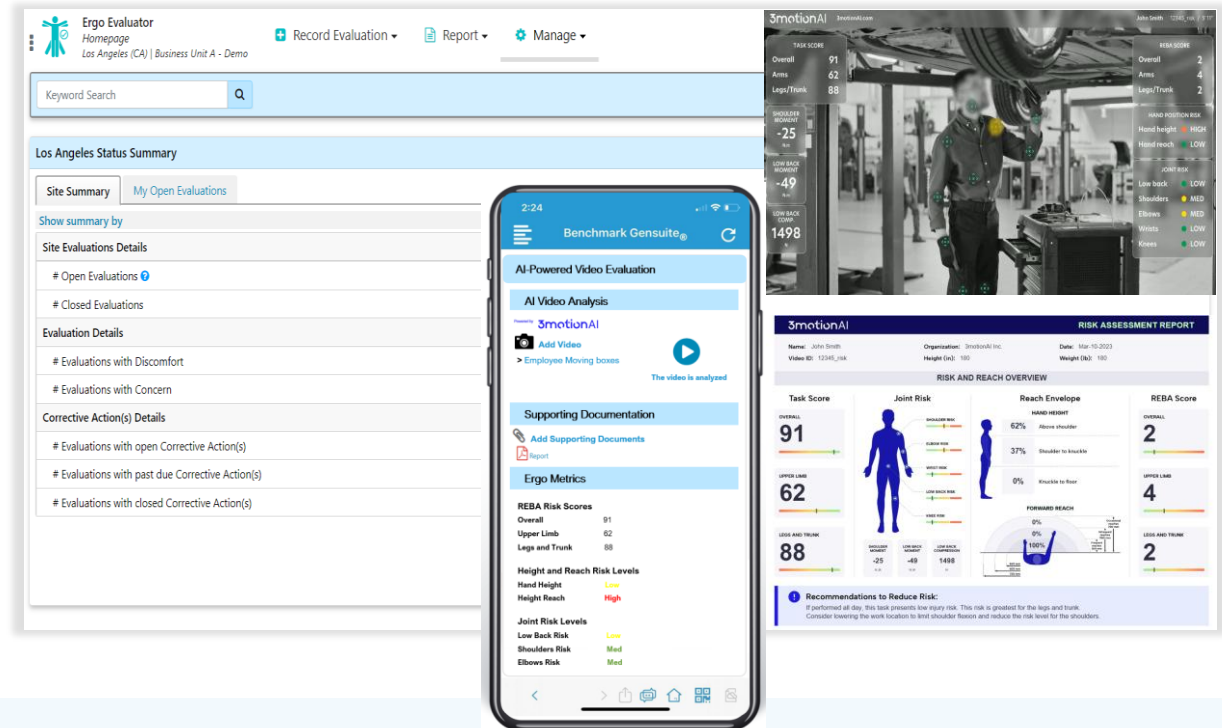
Ergo Evaluator
Homepage
Los Angeles (CA) | Business Unit A - Demo

Record Evaluation ▾ Report ▾ Manage ▾

Keyword Search

Los Angeles Status Summary

Site Summary | My Open Evaluations

Show summary by

Site Evaluations Details
# Open Evaluations
# Closed Evaluations
Evaluation Details
# Evaluations with Discomfort
# Evaluations with Concern
Corrective Action(s) Details
# Evaluations with open Corrective Action(s)
# Evaluations with past due Corrective Action(s)
# Evaluations with closed Corrective Action(s)

2:24
Benchmark Gensuite®
AI-Powered Video Evaluation
AI Video Analysis
Powered by 3motionAI
Add Video
> Employee Moving boxes
The video is analyzed
Supporting Documentation
Add Supporting Documents
Report
Ergo Metrics
REBA Risk Scores
Overall 91
Upper Limb 62
Legs and Trunk 88
Height and Reach Risk Levels
Hand Height Low
Height Reach High
Joint Risk Levels
Low Back Risk Low
Shoulders Risk Med
Elbows Risk Med

3motionAI 3motionAI.com John Smith 12345_risk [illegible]
TASK SCORE
Overall 91
Arms 62
Legs/Trunk 88
SHOULDER MOMENT -25
LOW BACK MOMENT -49
LOW BACK COMP. 1498
REBA SCORE
Overall 2
Arms 4
Legs/Trunk 2
HAND POSITION RISK
Hand height HIGH
Hand reach LOW
JOINT RISK
Low back LOW
Shoulders MED
Elbows MED
Wrists LOW
Knees LOW

3motionAI RISK ASSESSMENT REPORT
Name: John Smith Organization: 3motionAI Inc. Date: Mar-10-2023
Video ID: 12345_risk Height (in): 180 Weight (lb): 180
RISK AND REACH OVERVIEW
Task Score Joint Risk Reach Envelope REBA Score
OVERALL 91
UPPER LIMB 62
LEGS AND TRUNK 88
SHOULDER RISK
ELBOW RISK
WRIST RISK
LOW BACK RISK
KNEE RISK
SHOULDER MOMENT -25
LOW BACK MOMENT -49
LOW BACK COMPRESSION 1498
HAND HEIGHT
62% Above shoulder
37% Shoulder to knuckle
0% Knuckle to floor
FORWARD REACH
0%
0%
100%
OVERALL 2
UPPER LIMB 4
LEGS AND TRUNK 2
Recommendations to Reduce Risk:
If performed all day, this task presents low injury risk. This risk is greatest for the legs and trunk.
Consider lowering the work location to limit shoulder flexion and reduce the risk level for the shoulders.